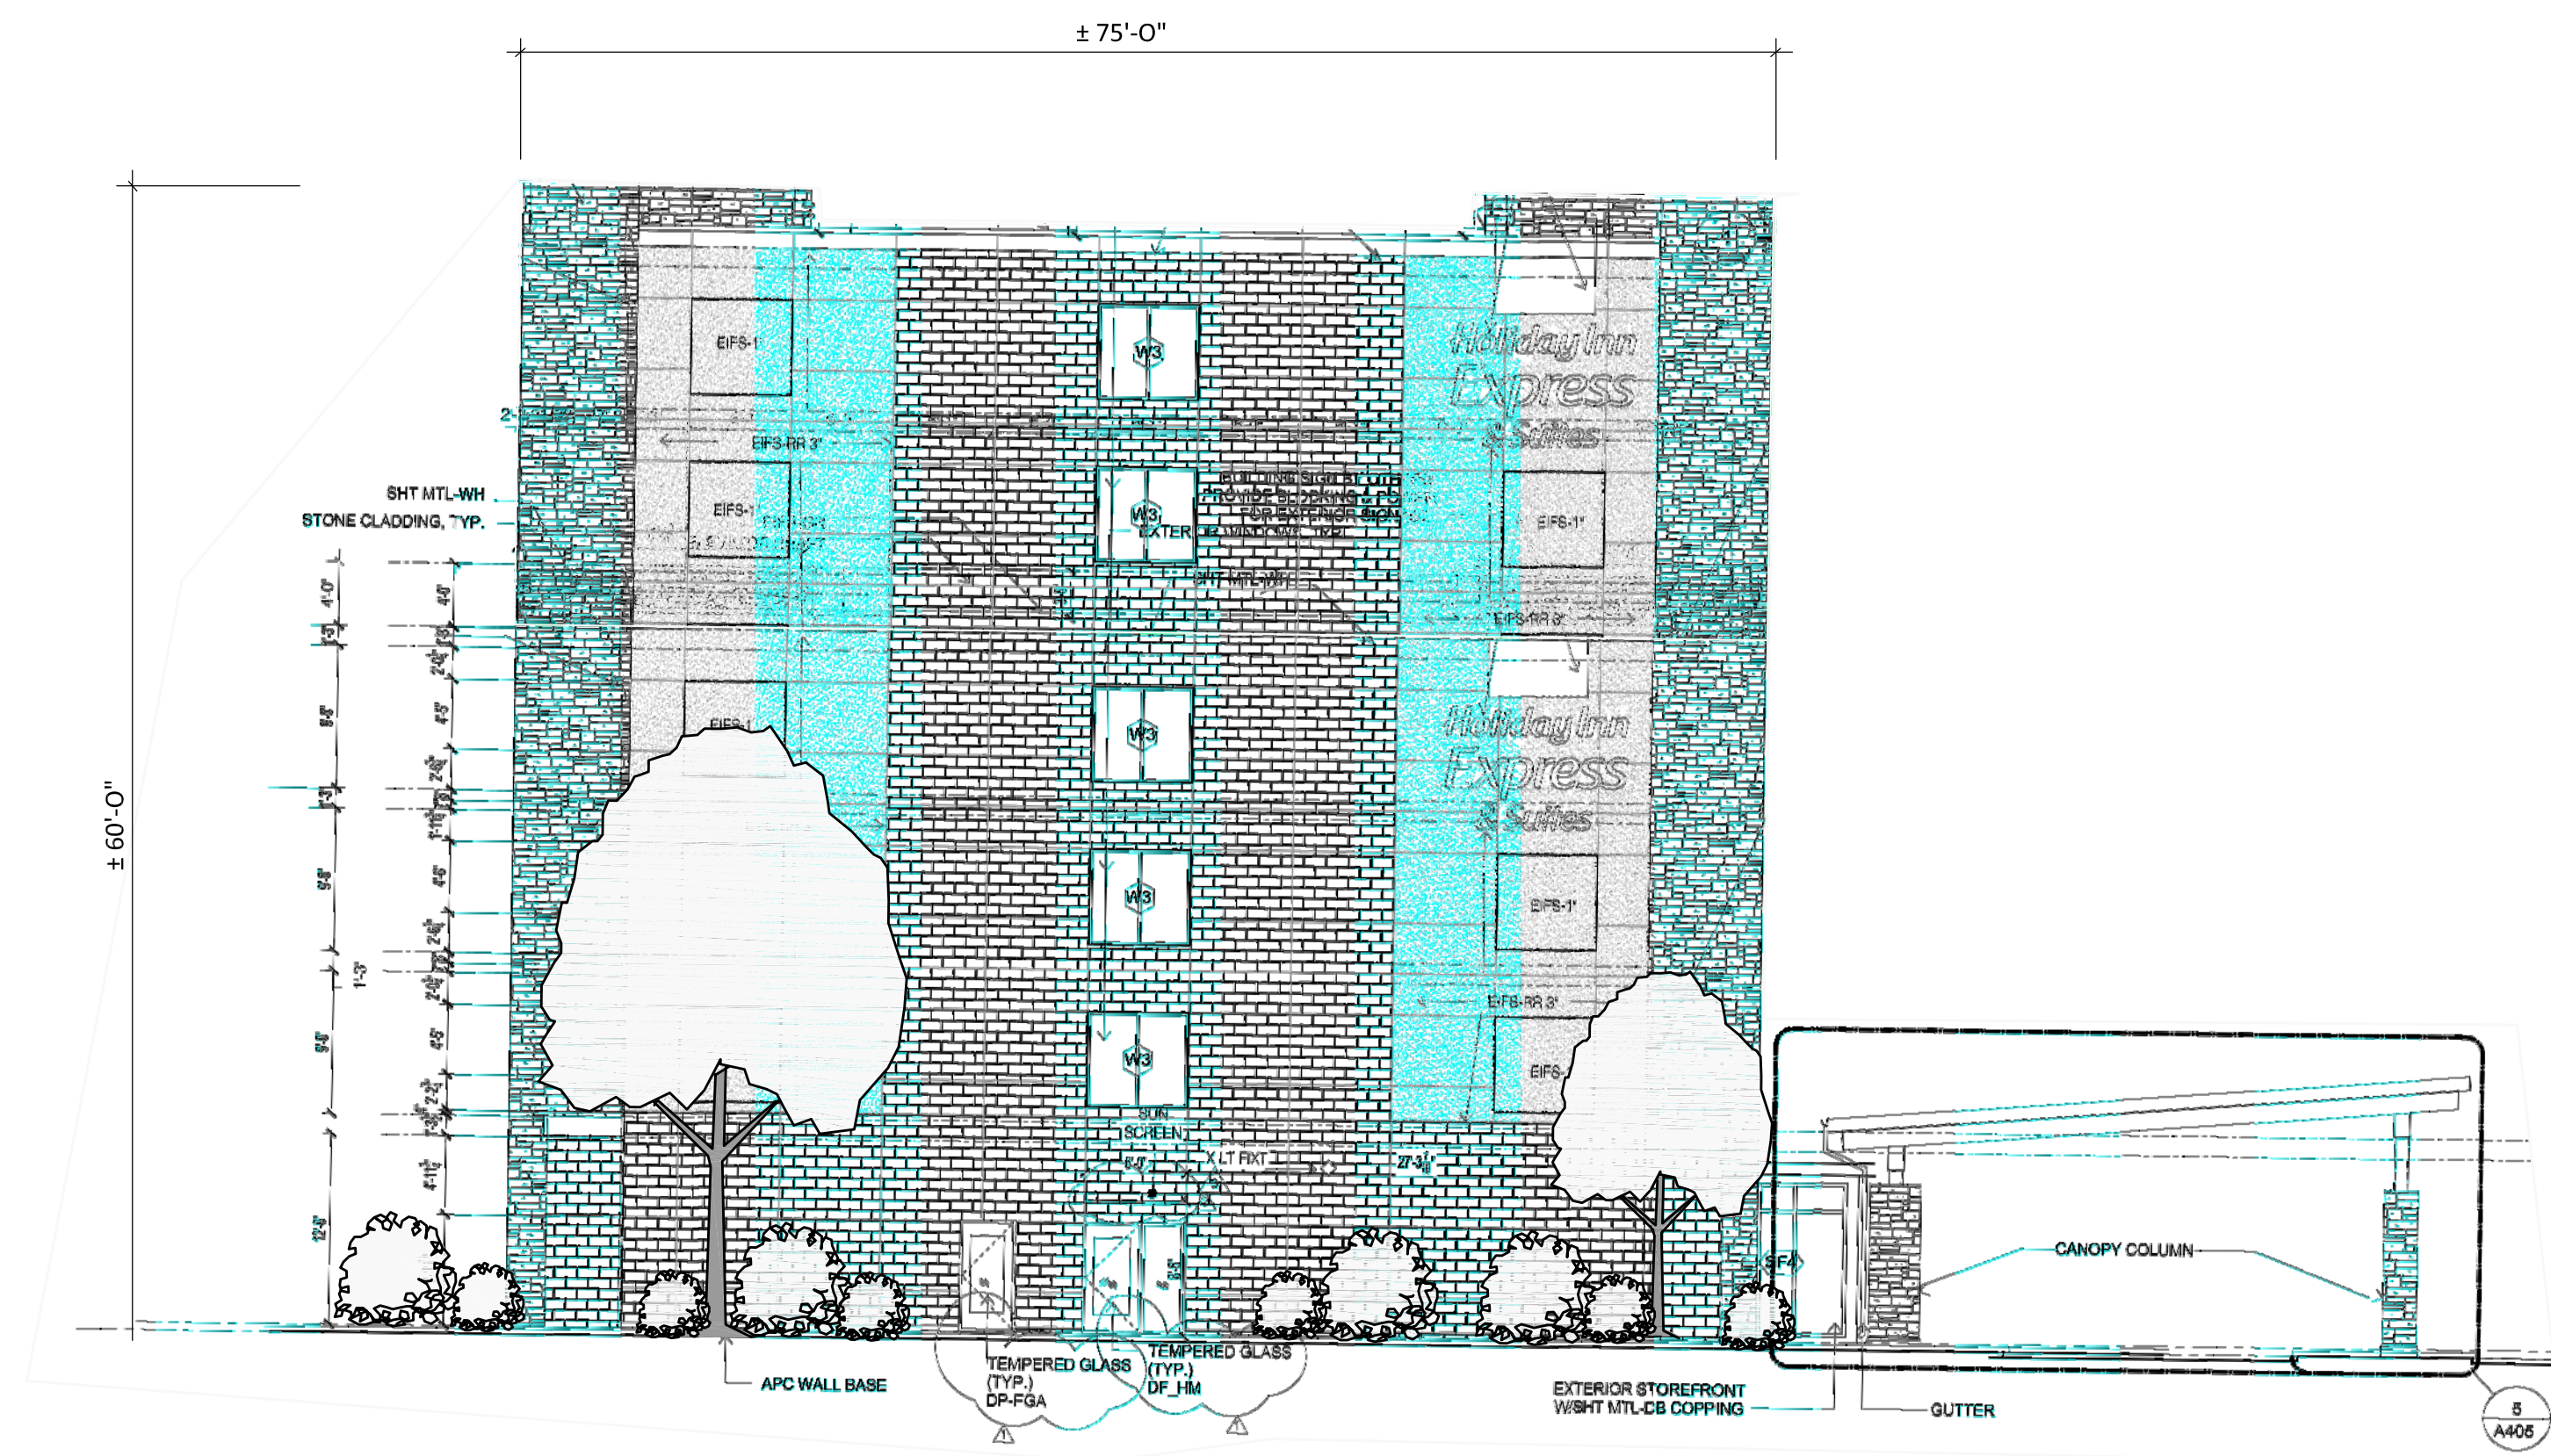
± 75'-0"

± 60'-0"

SHT MTL-WH
STONE CLADDING, TYP.

EIFS-1
EIFS-RR 3"
EIFS-1
EIFS-1

W3
W3
W3
W3
W3

BUILDING SIGN BY OTHERS
PROVIDE BLOCKING & POWER
FOR EXTERIOR SIGN
EXTERIOR WINDOWS, TYP.
SHT MTL-WH

Holiday Inn Express & Suites
Holiday Inn Express & Suites

EIFS-1"
EIFS-RR 3"
EIFS-1"
EIFS-RR 3"
EIFS-

4'-0"
1'-3"
9'-5"
1'-3"
9'-5"
1'-3"
9'-5"
12'-5"
4'-0"
2'-9"
4'-5"
2'-9"
4'-5"
2'-9"
4'-5"
2'-2"
4'-11"

SUN SCREEN
X LT FIXT
27'-3"

SF4

CANOPY COLUMN

APC WALL BASE
TEMPERED GLASS (TYP.) DP-FGA
TEMPERED GLASS (TYP.) DF_HM
EXTERIOR STOREFRONT W/SHT MTL-CB COPPING
GUTTER

5
A405